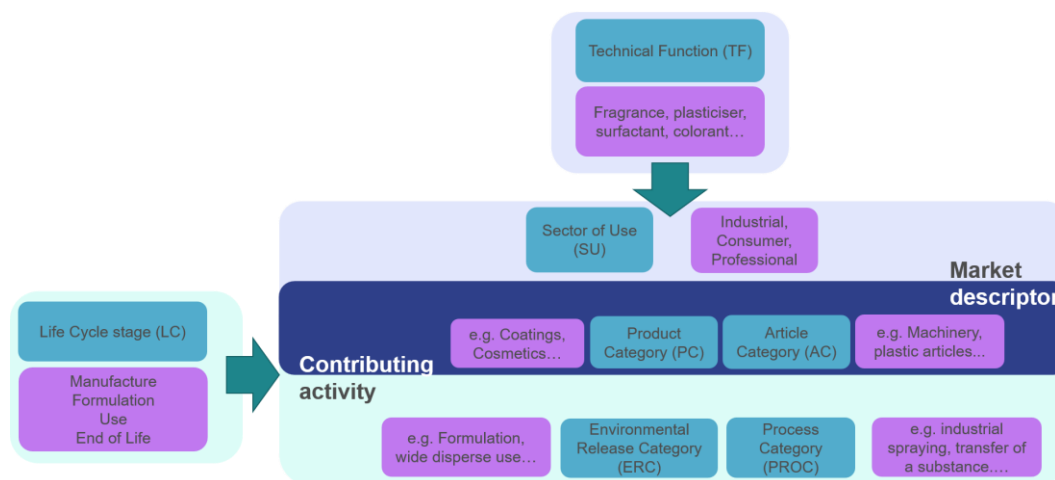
Technical Function (TF)

Fragrance, plasticiser, surfactant, colorant…

Sector of Use (SU)

Industrial, Consumer, Professional

Market descriptor

Life Cycle stage (LC)

Manufacture
Formulation
Use
End of Life

e.g. Coatings, Cosmetics…

Product Category (PC)

Article Category (AC)

e.g. Machinery, plastic articles…

Contributing activity

e.g. Formulation, wide disperse use…

Environmental Release Category (ERC)

Process Category (PROC)

e.g. industrial spraying, transfer of a substance….